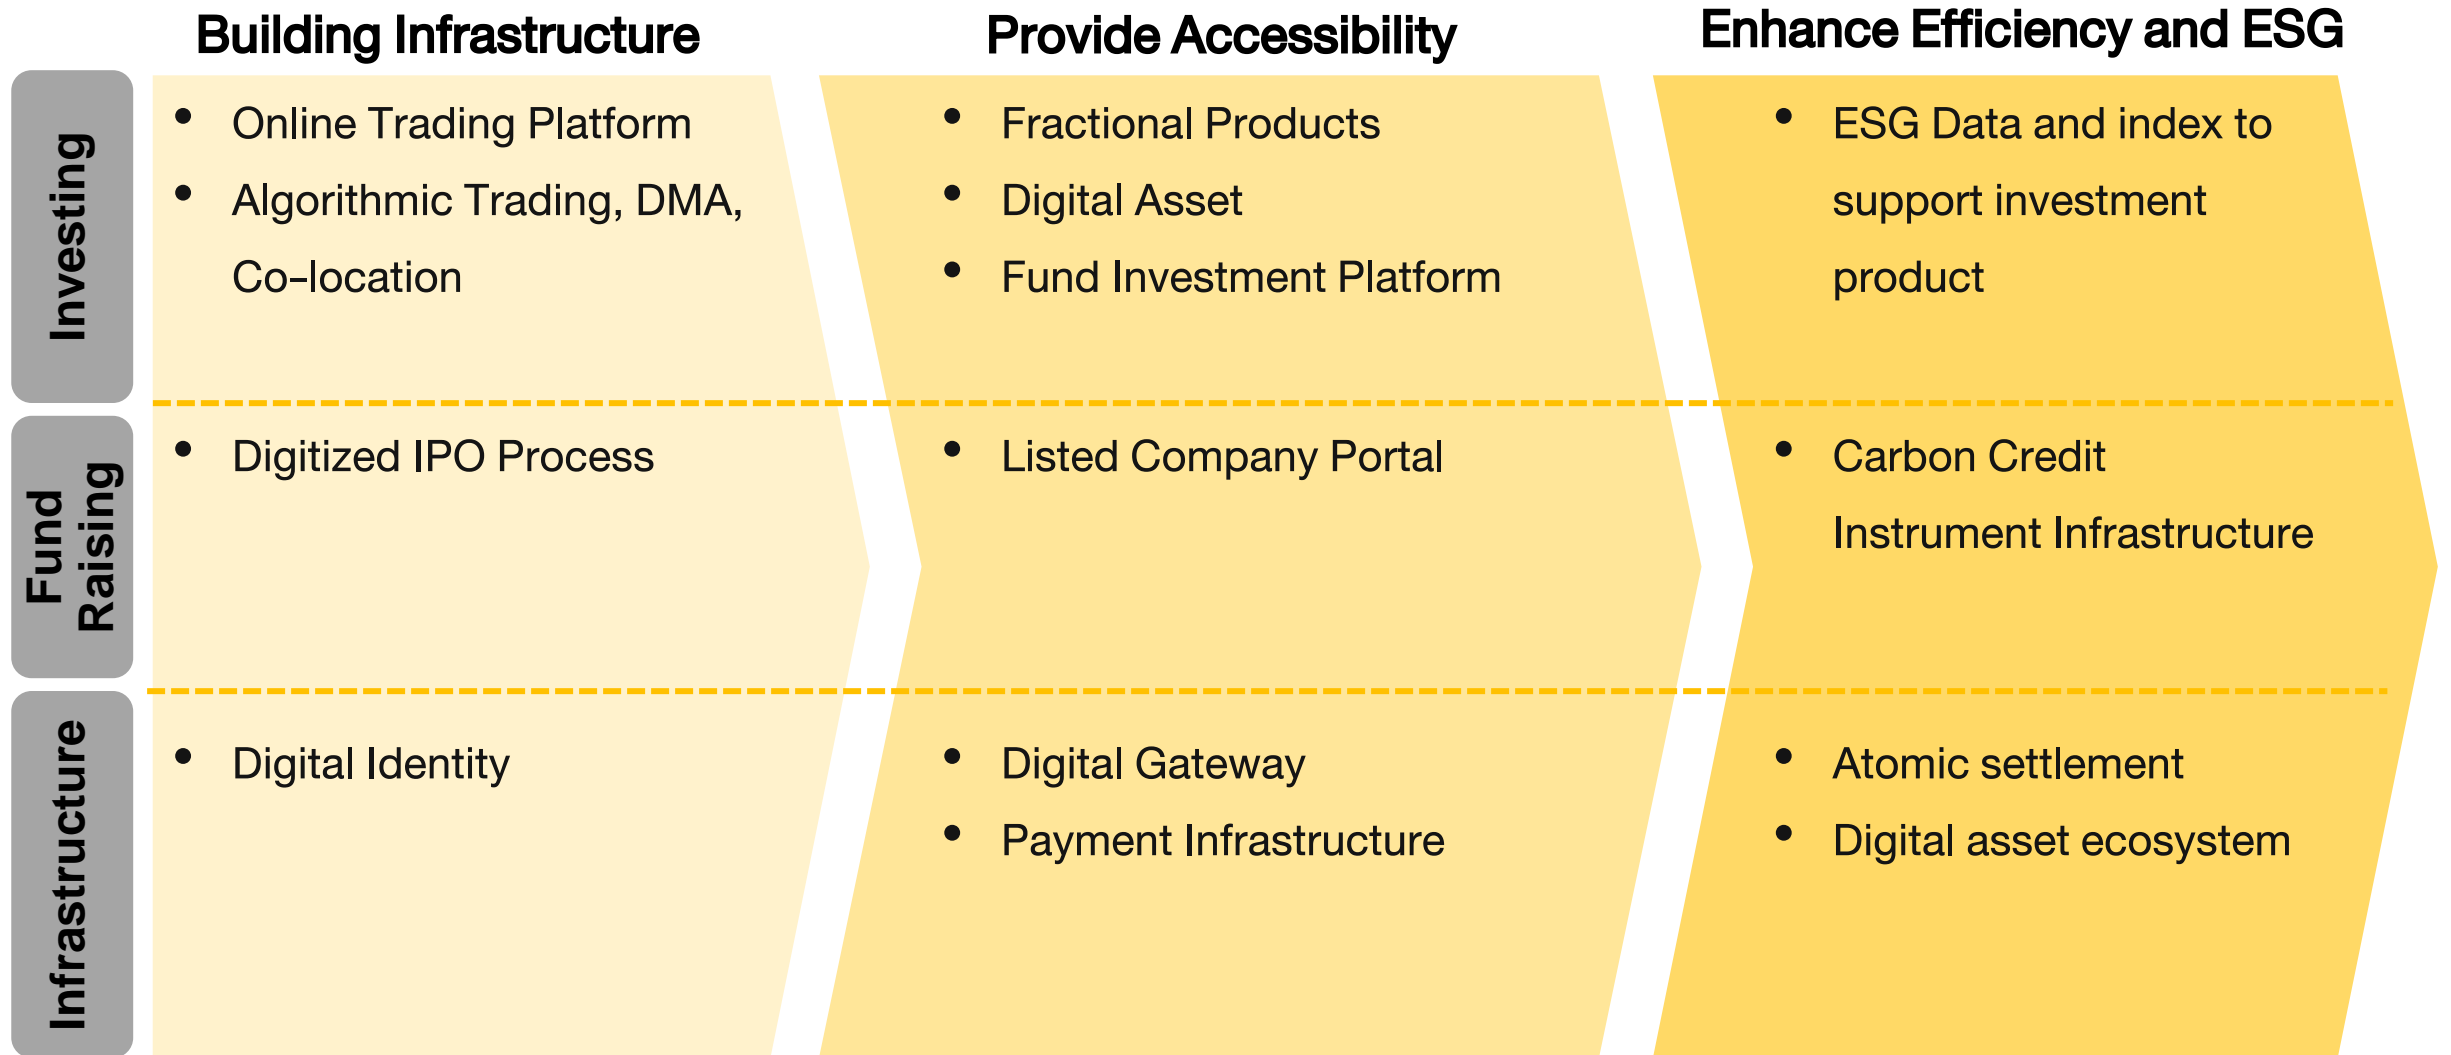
| | Building Infrastructure | Provide Accessibility | Enhance Efficiency and ESG |
|---|---|---|---|
| Investing | • Online Trading Platform<br>• Algorithmic Trading, DMA, Co-location | • Fractional Products<br>• Digital Asset<br>• Fund Investment Platform | • ESG Data and index to support investment product |
| Fund Raising | • Digitized IPO Process | • Listed Company Portal | • Carbon Credit Instrument Infrastructure |
| Infrastructure | • Digital Identity | • Digital Gateway<br>• Payment Infrastructure | • Atomic settlement<br>• Digital asset ecosystem |